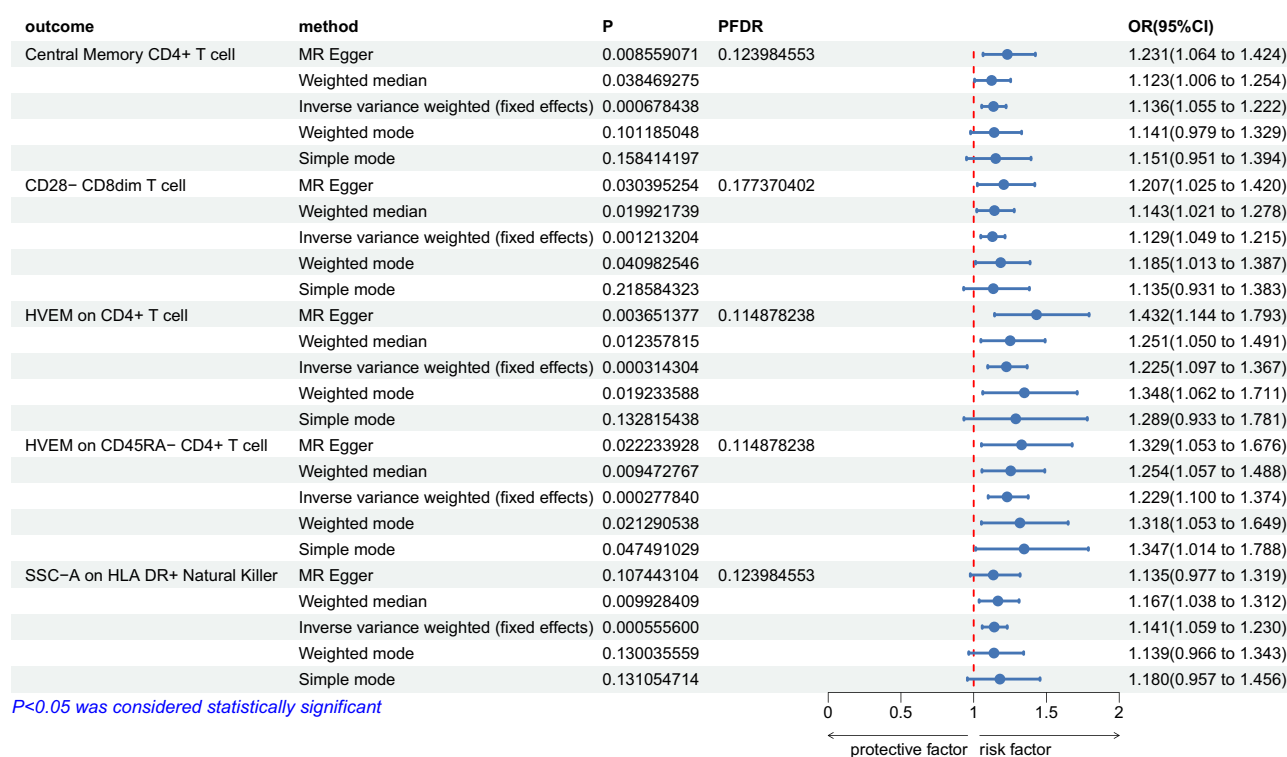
| outcome | method | P | PFDR | OR(95%CI) |
|---|---|---|---|---|
| Central Memory CD4+ T cell | MR Egger | 0.008559071 | 0.123984553 | 1.231(1.064 to 1.424) |
| | Weighted median | 0.038469275 | | 1.123(1.006 to 1.254) |
| | Inverse variance weighted (fixed effects) | 0.000678438 | | 1.136(1.055 to 1.222) |
| | Weighted mode | 0.101185048 | | 1.141(0.979 to 1.329) |
| | Simple mode | 0.158414197 | | 1.151(0.951 to 1.394) |
| CD28− CD8dim T cell | MR Egger | 0.030395254 | 0.177370402 | 1.207(1.025 to 1.420) |
| | Weighted median | 0.019921739 | | 1.143(1.021 to 1.278) |
| | Inverse variance weighted (fixed effects) | 0.001213204 | | 1.129(1.049 to 1.215) |
| | Weighted mode | 0.040982546 | | 1.185(1.013 to 1.387) |
| | Simple mode | 0.218584323 | | 1.135(0.931 to 1.383) |
| HVEM on CD4+ T cell | MR Egger | 0.003651377 | 0.114878238 | 1.432(1.144 to 1.793) |
| | Weighted median | 0.012357815 | | 1.251(1.050 to 1.491) |
| | Inverse variance weighted (fixed effects) | 0.000314304 | | 1.225(1.097 to 1.367) |
| | Weighted mode | 0.019233588 | | 1.348(1.062 to 1.711) |
| | Simple mode | 0.132815438 | | 1.289(0.933 to 1.781) |
| HVEM on CD45RA− CD4+ T cell | MR Egger | 0.022233928 | 0.114878238 | 1.329(1.053 to 1.676) |
| | Weighted median | 0.009472767 | | 1.254(1.057 to 1.488) |
| | Inverse variance weighted (fixed effects) | 0.000277840 | | 1.229(1.100 to 1.374) |
| | Weighted mode | 0.021290538 | | 1.318(1.053 to 1.649) |
| | Simple mode | 0.047491029 | | 1.347(1.014 to 1.788) |
| SSC−A on HLA DR+ Natural Killer | MR Egger | 0.107443104 | 0.123984553 | 1.135(0.977 to 1.319) |
| | Weighted median | 0.009928409 | | 1.167(1.038 to 1.312) |
| | Inverse variance weighted (fixed effects) | 0.000555600 | | 1.141(1.059 to 1.230) |
| | Weighted mode | 0.130035559 | | 1.139(0.966 to 1.343) |
| | Simple mode | 0.131054714 | | 1.180(0.957 to 1.456) |

P<0.05 was considered statistically significant

0 0.5 1 1.5 2
protective factor risk factor